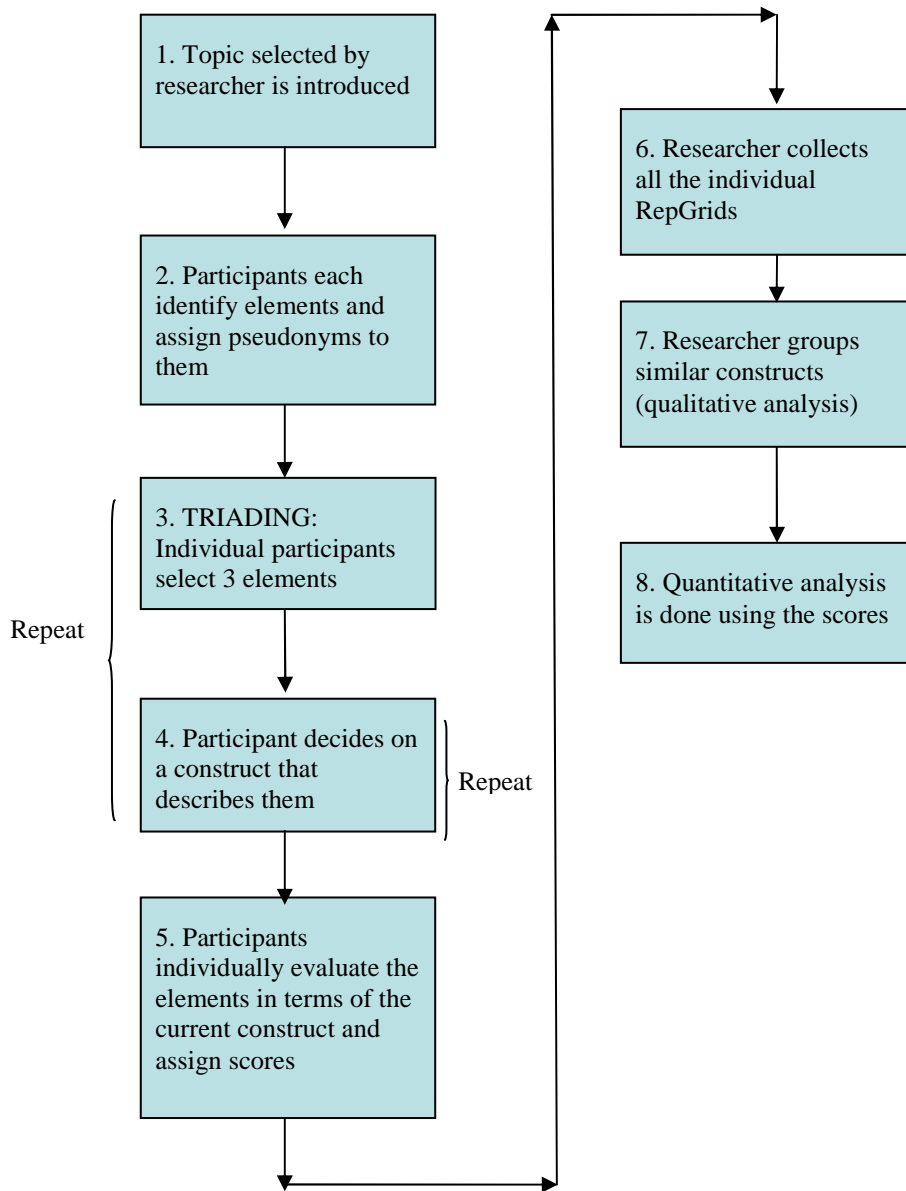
1. Topic selected by researcher is introduced

2. Participants each identify elements and assign pseudonyms to them

Repeat

3. TRIADING: Individual participants select 3 elements

4. Participant decides on a construct that describes them

Repeat

5. Participants individually evaluate the elements in terms of the current construct and assign scores

6. Researcher collects all the individual RepGrids

7. Researcher groups similar constructs (qualitative analysis)

8. Quantitative analysis is done using the scores